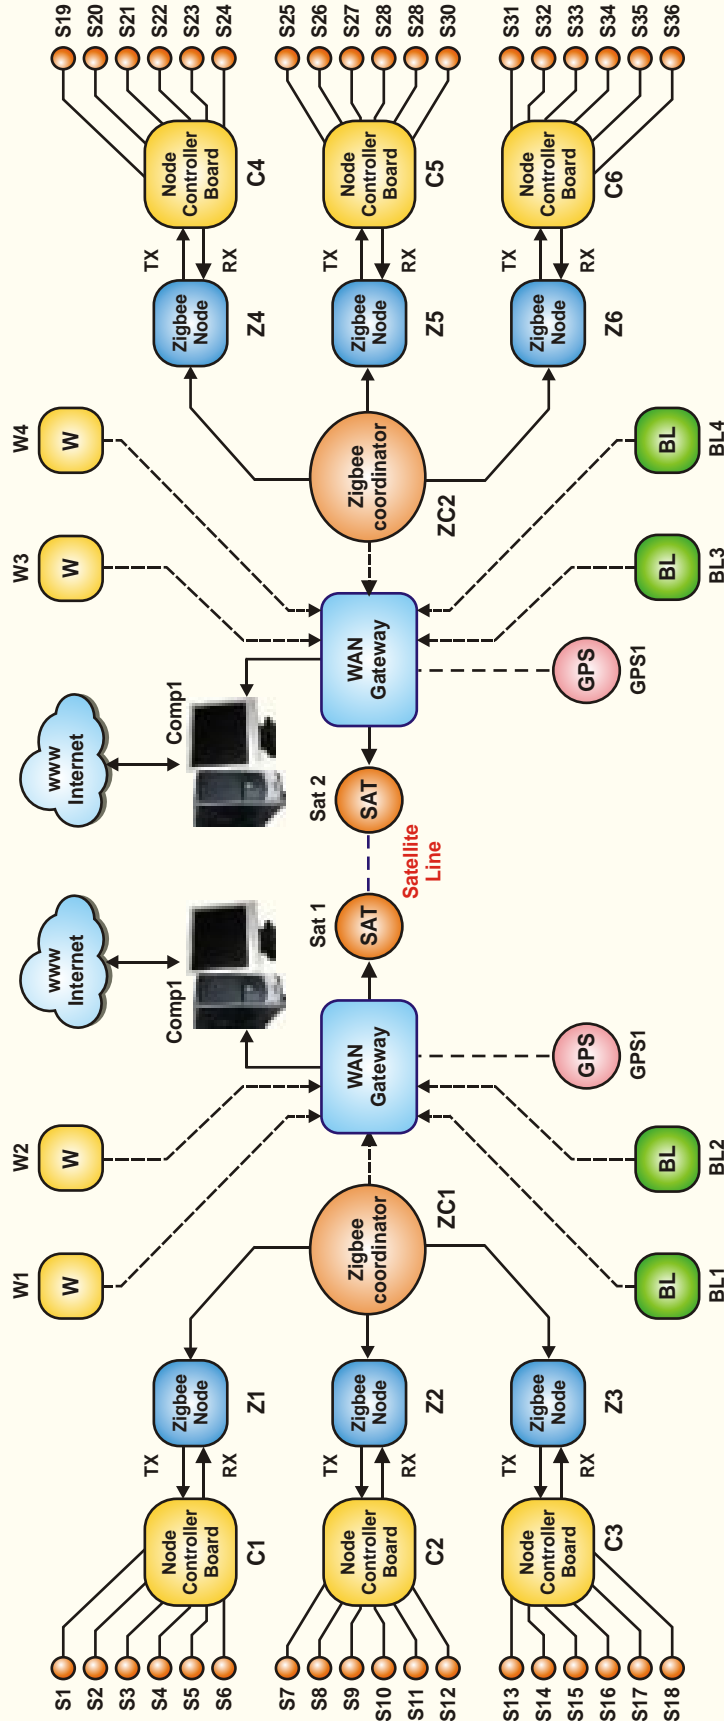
S19 S20 S21 S22 S23 S24
Node Controller Board
C4
TX RX
Zigbee Node
Z4

S25 S26 S27 S28 S28 S30
Node Controller Board
C5
TX RX
Zigbee Node
Z5

S31 S32 S33 S34 S35 S36
Node Controller Board
C6
TX RX
Zigbee Node
Z6

W4
W
Zigbee coordinator
ZC2
BL
BL4

W3
W
WAN Gateway
BL
BL3
GPS
GPS1

www Internet
Comp1
Sat 2
SAT
Satellite Line
Sat 1
SAT

www Internet
Comp1
WAN Gateway
GPS
GPS1

W2
W
BL
BL2

W1
W
Zigbee coordinator
ZC1
BL
BL1

Zigbee Node
Z1
TX RX
Node Controller Board
C1
S1 S2 S3 S4 S5 S6

Zigbee Node
Z2
TX RX
Node Controller Board
C2
S7 S8 S9 S10 S11 S12

Zigbee Node
Z3
TX RX
Node Controller Board
C3
S13 S14 S15 S16 S17 S18